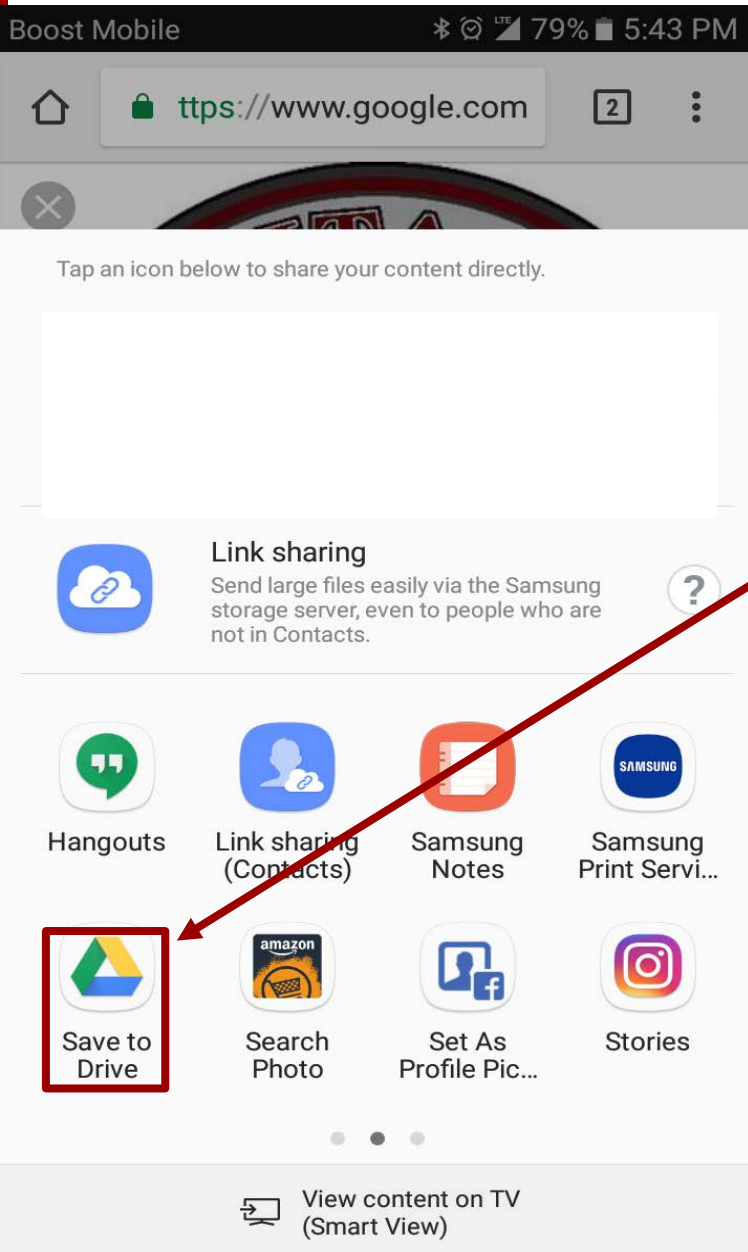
Boost Mobile LTE 79% 5:43 PM

ttps://www.google.com 2

Tap an icon below to share your content directly.

Link sharing
Send large files easily via the Samsung storage server, even to people who are not in Contacts.

?

Hangouts

Link sharing (Contacts)

Samsung Notes

SAMSUNG
Samsung Print Servi...

Save to Drive

amazon
Search Photo

Set As Profile Pic...

Stories

View content on TV (Smart View)